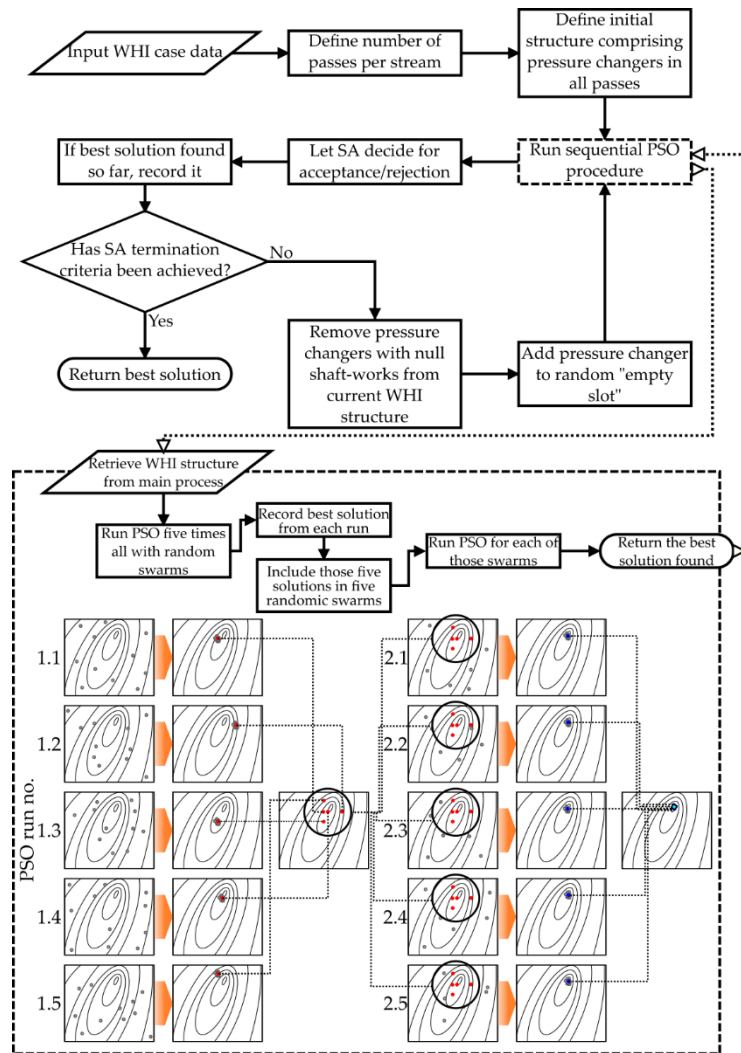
Input WHI case data

Define number of passes per stream

Define initial structure comprising pressure changers in all passes

Run sequential PSO procedure

Let SA decide for acceptance/rejection

If best solution found so far, record it

Has SA termination criteria been achieved?

No

Yes

Return best solution

Remove pressure changers with null shaft-works from current WHI structure

Add pressure changer to random "empty slot"

Retrieve WHI structure from main process

Run PSO five times all with random swarms

Record best solution from each run

Include those five solutions in five randomic swarms

Run PSO for each of those swarms

Return the best solution found

PSO run no.

1.1

1.2

1.3

1.4

1.5

2.1

2.2

2.3

2.4

2.5